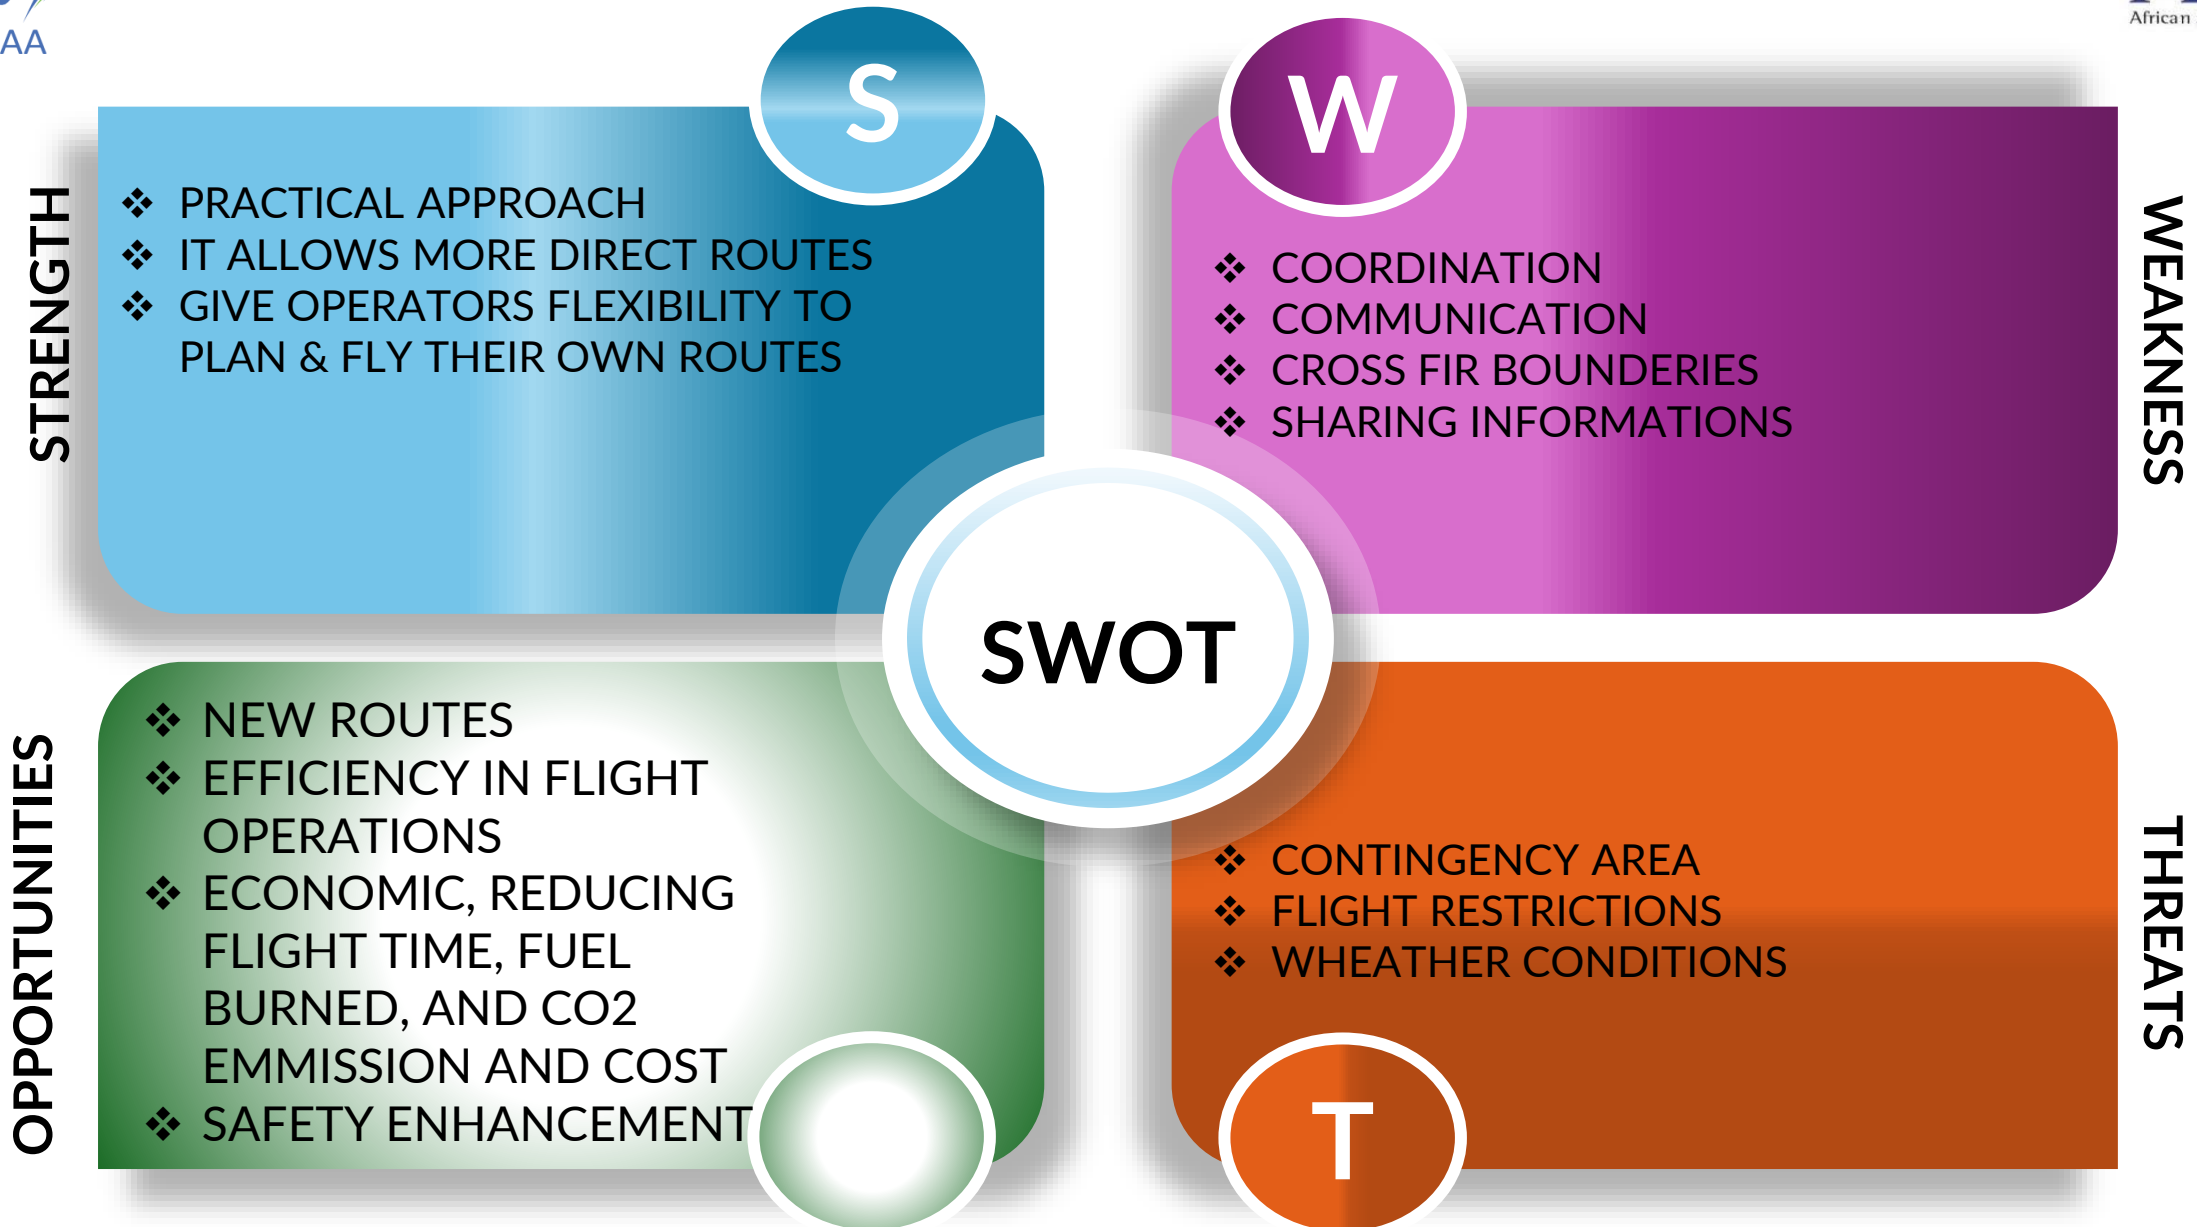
AA

African

S

STRENGTH

❖ PRACTICAL APPROACH
❖ IT ALLOWS MORE DIRECT ROUTES
❖ GIVE OPERATORS FLEXIBILITY TO PLAN & FLY THEIR OWN ROUTES

W

WEAKNESS

❖ COORDINATION
❖ COMMUNICATION
❖ CROSS FIR BOUNDERIES
❖ SHARING INFORMATIONS

SWOT

OPPORTUNITIES

❖ NEW ROUTES
❖ EFFICIENCY IN FLIGHT OPERATIONS
❖ ECONOMIC, REDUCING FLIGHT TIME, FUEL BURNED, AND CO2 EMMISSION AND COST
❖ SAFETY ENHANCEMENT

THREATS

❖ CONTINGENCY AREA
❖ FLIGHT RESTRICTIONS
❖ WHEATHER CONDITIONS

T